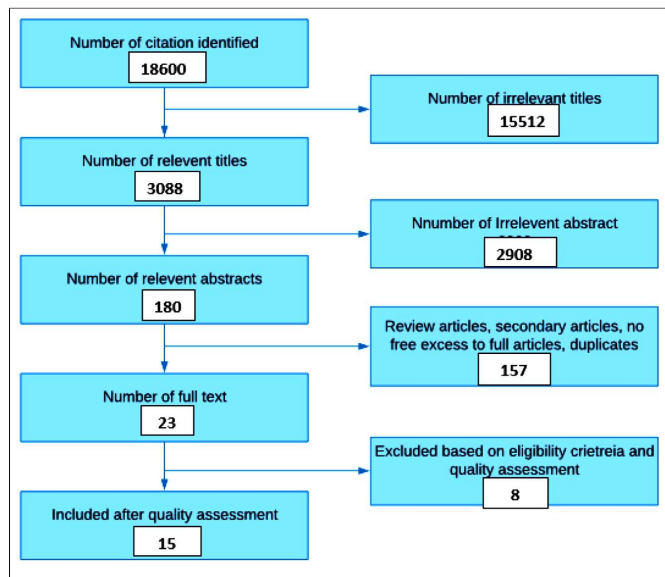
Number of citation identified
18600

Number of irrelevant titles
15512

Number of relevent titles
3088

Nnumber of Irrelevent abstract
2908

Number of relevent abstracts
180

Review articles, secondary articles, no free excess to full articles, duplicates
157

Number of full text
23

Excluded based on eligibility crietreia and quality assessment
8

Included after quality assessment
15